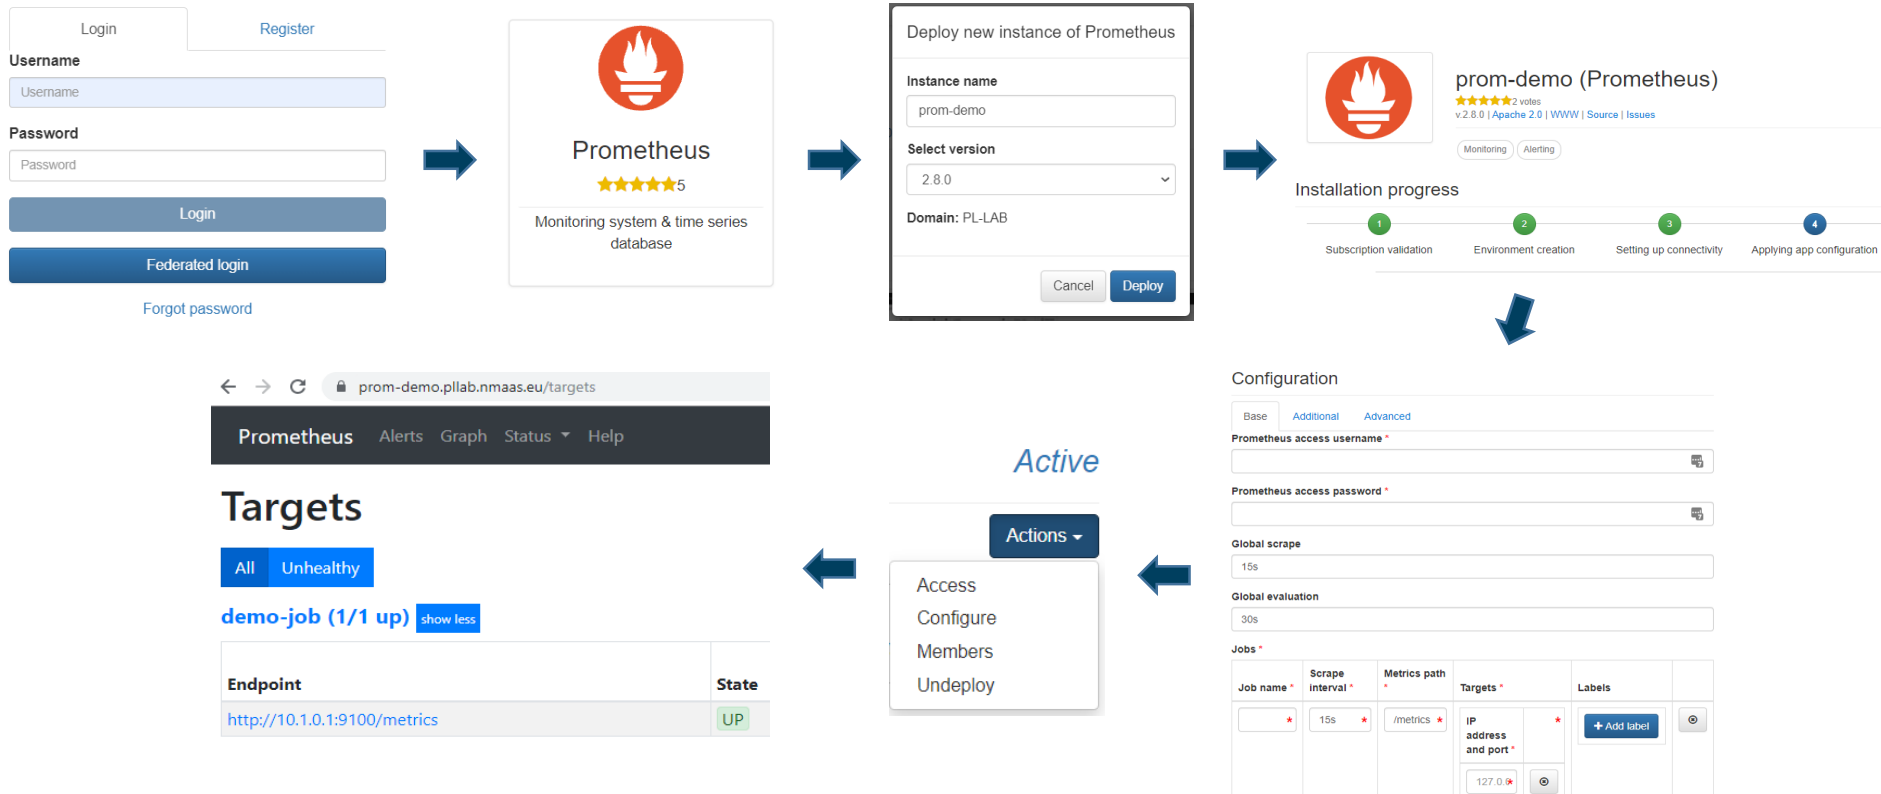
Login Register

Username

Username

Password

Password

Login

Federated login

Forgot password

Prometheus

★★★★★5

Monitoring system & time series database

Deploy new instance of Prometheus

Instance name

prom-demo

Select version

2.8.0

Domain: PL-LAB

Cancel Deploy

prom-demo (Prometheus)

★★★★★2 votes

v.2.8.0 | Apache 2.0 | WWW | Source | Issues

Monitoring Alerting

Installation progress

1 Subscription validation

2 Environment creation

3 Setting up connectivity

4 Applying app configuration

Configuration

Base Additional Advanced

Prometheus access username *

Prometheus access password *

Global scrape

15s

Global evaluation

30s

Jobs *

| Job name * | Scrape interval * | Metrics path | Targets * | Labels | |
|---|---|---|---|---|---|
| * | 15s * | /metrics * | IP address and port * * 127.0.0 | + Add label | |

Active

Actions

Access

Configure

Members

Undeploy

prom-demo.pllab.nmaas.eu/targets

Prometheus Alerts Graph Status Help

Targets

All Unhealthy

demo-job (1/1 up) show less

| Endpoint | State |
|---|---|
| http://10.1.0.1:9100/metrics | UP |